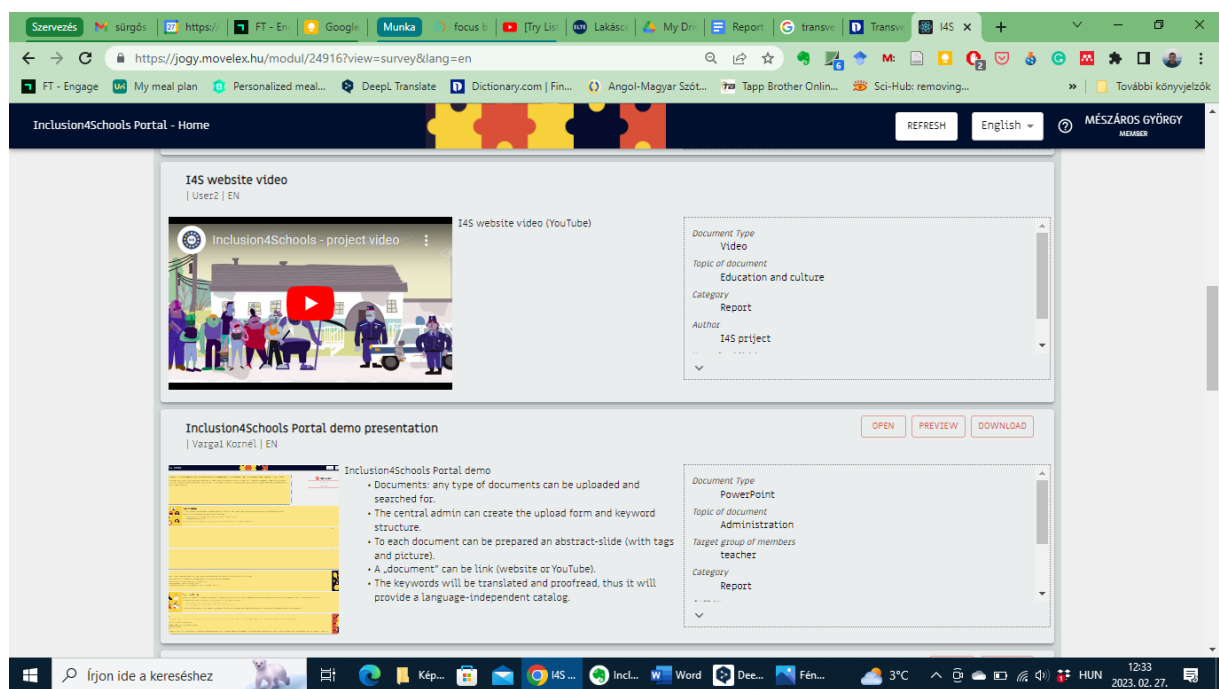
Szervezés | sürgős | https:// | FT - Eng | Google | Munka | focus b | [Try List | Lakásc | My Dri | Report | transve | Transv | I4S ×

https://jogy.movelex.hu/modul/24916?view=survey&lang=en

FT - Engage | My meal plan | Personalized meal... | DeepL Translate | Dictionary.com | Fin... | Angol-Magyar Szót... | Tapp Brother Onlin... | Sci-Hub: removing... | » | További könyvjelzők

Inclusion4Schools Portal - Home | REFRESH | English | MÉSZÁROS GYÖRGY MEMBER

I4S website video
| User2 | EN

Inclusion4Schools - project video

I4S website video (YouTube)

Document Type
Video
Topic of document
Education and culture
Category
Report
Author
I4S prijject

Inclusion4Schools Portal demo presentation
| Vargai Kornél | EN

OPEN | PREVIEW | DOWNLOAD

Inclusion4Schools Portal demo
• Documents: any type of documents can be uploaded and searched for.
• The central admin can create the upload form and keyword structure.
• To each document can be prepared an abstract-slide (with tags and picture).
• A „document" can be link (website or YouTube).
• The keywords will be translated and proofread, thus it will provide a language-independent catalog.

Document Type
PowerPoint
Topic of document
Administration
Target group of members
teacher
Category
Report

Írjon ide a kereséshez | Kép... | I4S ... | Incl... | Word | Dee... | Fén... | 3°C | HUN | 12:33 2023. 02. 27.